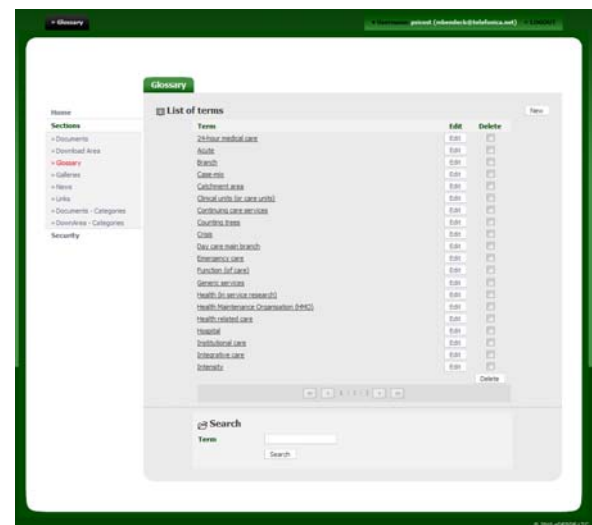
» Glossary

» Username: psicost (mbendeck@telefonica.net) » LOGOUT

Glossary

Home

Sections

» Documents

» Download Area

» Glossary

» Galleries

» News

» Links

» Documents - Categories

» DownArea - Categories

Security

List of terms

New

| Term | Edit | Delete |
|---|---|---|
| 24-hour medical care | Edit | |
| Acute | Edit | |
| Branch | Edit | |
| Case mix | Edit | |
| Catchment area | Edit | |
| Clinical units (or care units) | Edit | |
| Continuing care services | Edit | |
| Counting trees | Edit | |
| Crisis | Edit | |
| Day care main branch | Edit | |
| Emergency care | Edit | |
| Function (of care) | Edit | |
| Generic services | Edit | |
| Health (in service research) | Edit | |
| Health Maintenance Organisation (HMO) | Edit | |
| Health related care | Edit | |
| Hospital | Edit | |
| Institutional care | Edit | |
| Integrative care | Edit | |
| Intensity | Edit | |

Delete

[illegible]

Search

Term

Search

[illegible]